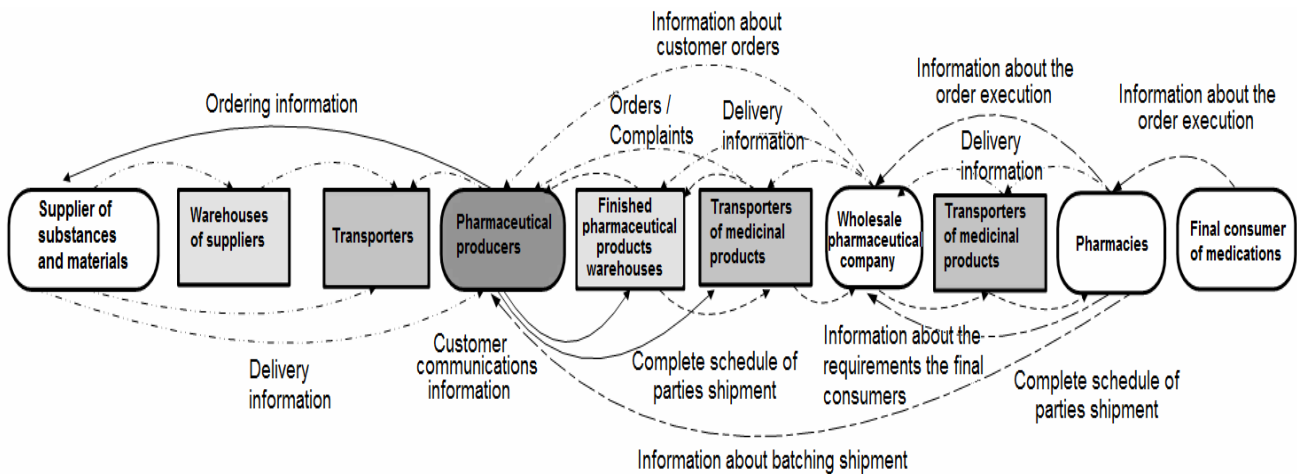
Information about customer orders

Information about the order execution

Information about the order execution

Ordering information

Orders / Complaints

Delivery information

Delivery information

Supplier of substances and materials

Warehouses of suppliers

Transporters

Pharmaceutical producers

Finished pharmaceutical products warehouses

Transporters of medicinal products

Wholesale pharmaceutical company

Transporters of medicinal products

Pharmacies

Final consumer of medications

Customer communications information

Information about the requirements the final consumers

Delivery information

Complete schedule of parties shipment

Complete schedule of parties shipment

Information about batching shipment